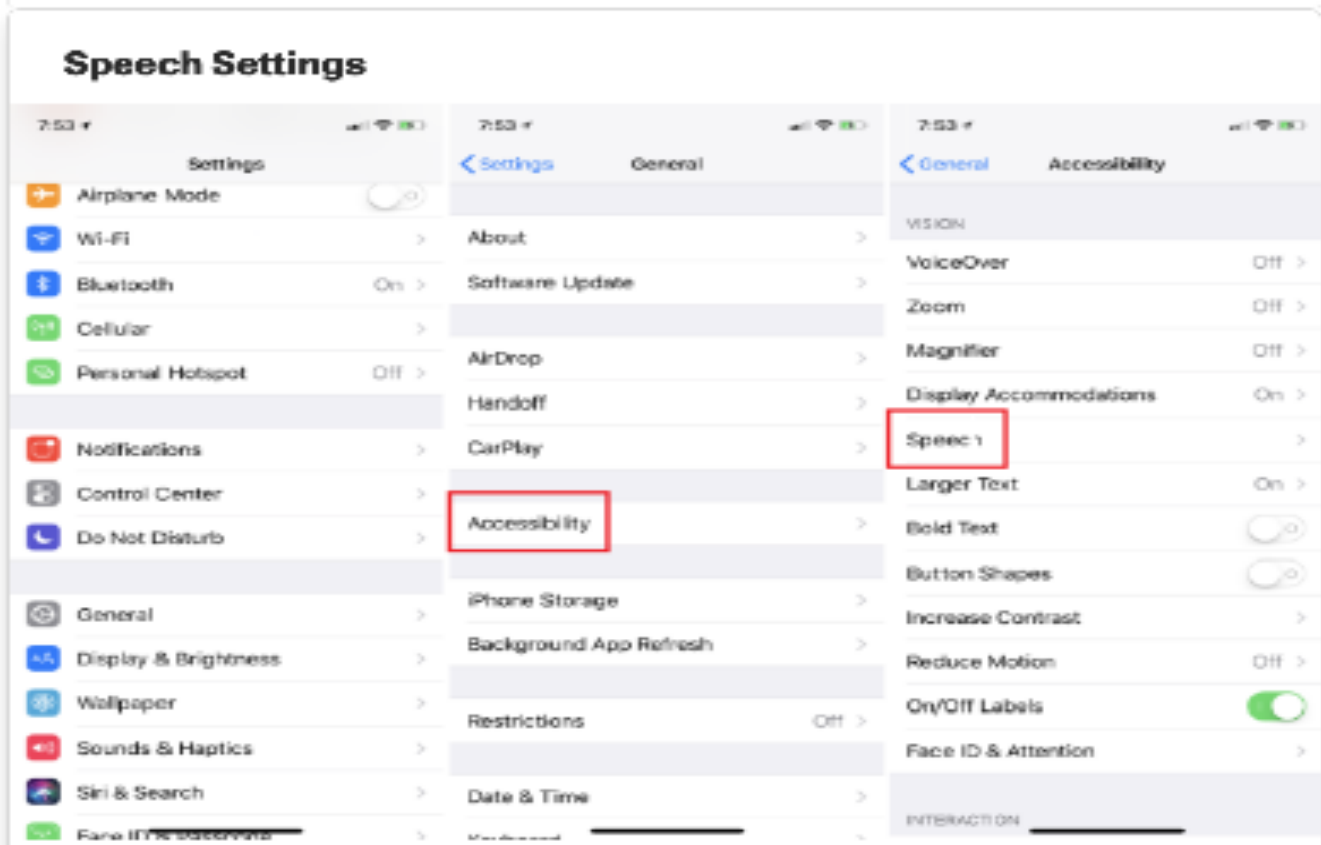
Speech Settings

7:53

Settings

Airplane Mode

Wi-Fi

Bluetooth On

Cellular

Personal Hotspot Off

Notifications

Control Center

Do Not Disturb

General

Display & Brightness

Wallpaper

Sounds & Haptics

Siri & Search

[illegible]

7:53

Settings General

About

Software Update

AirDrop

Handoff

CarPlay

Accessibility

iPhone Storage

Background App Refresh

Restrictions Off

Date & Time

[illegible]

7:53

General Accessibility

VISION

VoiceOver Off

Zoom Off

Magnifier Off

Display Accommodations On

Speech

Larger Text On

Bold Text

Button Shapes

Increase Contrast

Reduce Motion Off

On/Off Labels

Face ID & Attention

INTERACTION